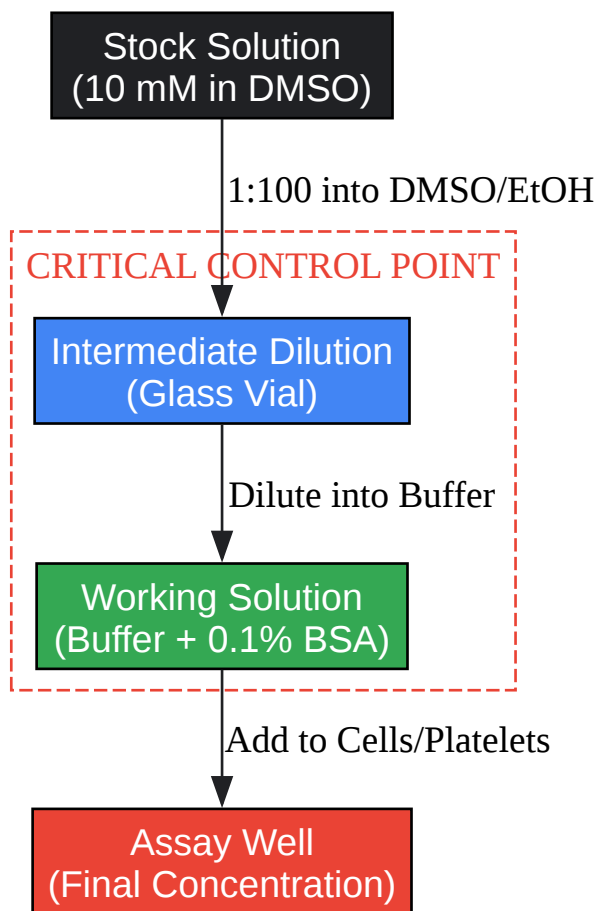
Stock Solution
(10 mM in DMSO)

1:100 into DMSO/EtOH

CRITICAL CONTROL POINT

Intermediate Dilution
(Glass Vial)

Dilute into Buffer

Working Solution
(Buffer + 0.1% BSA)

Add to Cells/Platelets

Assay Well
(Final Concentration)